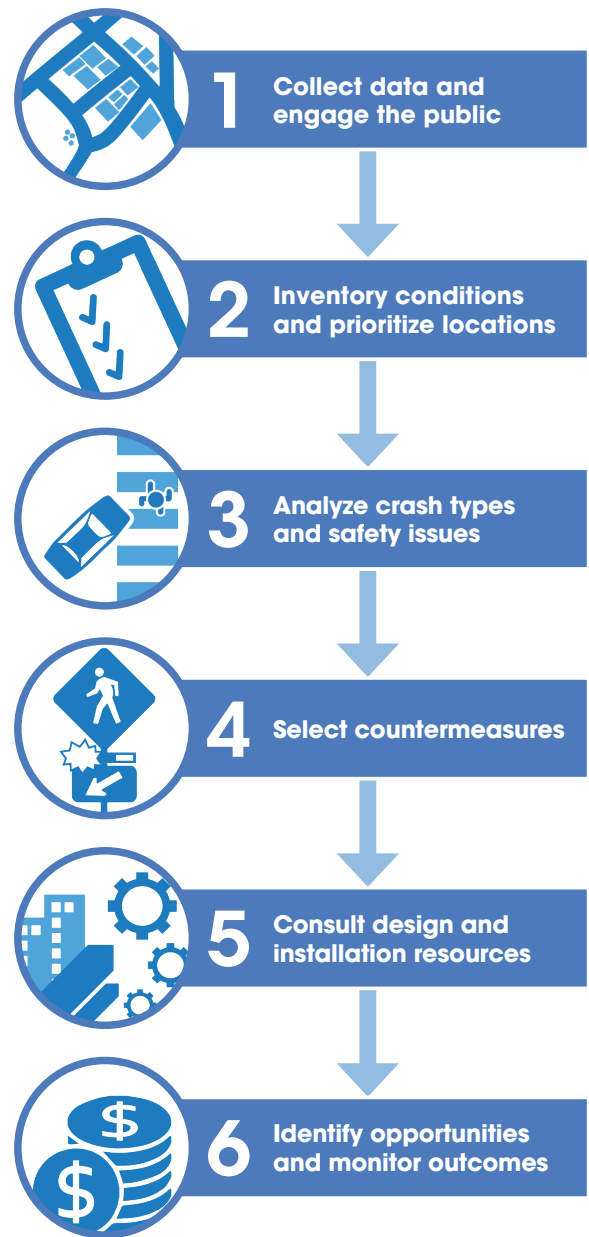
1 Collect data and engage the public

2 Inventory conditions and prioritize locations

3 Analyze crash types and safety issues

4 Select countermeasures

5 Consult design and installation resources

6 Identify opportunities and monitor outcomes